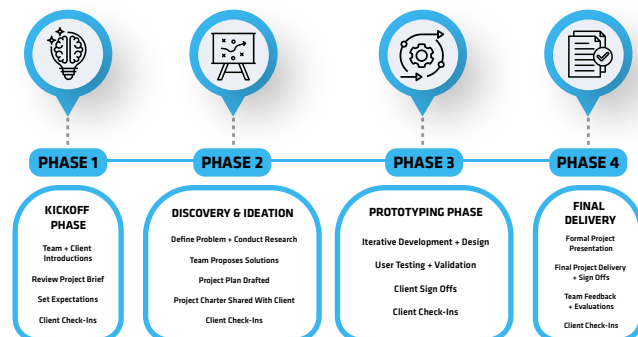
PHASE 1

KICKOFF PHASE

Team + Client Introductions

Review Project Brief

Set Expectations

Client Check-Ins

PHASE 2

DISCOVERY & IDEATION

Define Problem + Conduct Research

Team Proposes Solutions

Project Plan Drafted

Project Charter Shared With Client

Client Check-Ins

PHASE 3

PROTOTYPING PHASE

Iterative Development + Design

User Testing + Validation

Client Sign Offs

Client Check-Ins

PHASE 4

FINAL DELIVERY

Formal Project Presentation

Final Project Delivery + Sign Offs

Team Feedback + Evaluations

Client Check-Ins